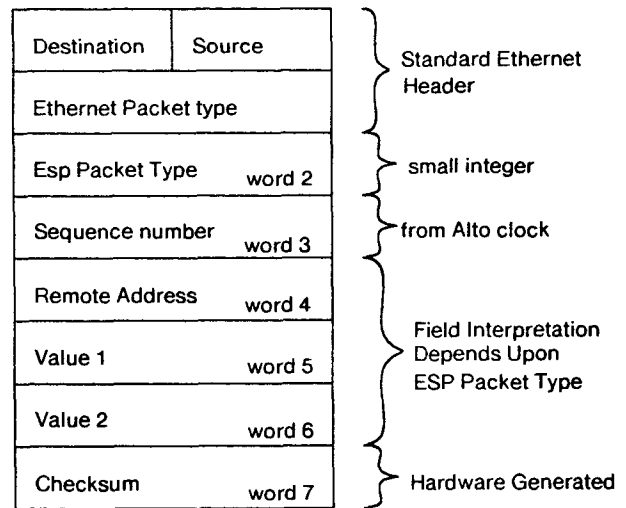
Destination
Source
Ethernet Packet type
Standard Ethernet Header

Esp Packet Type word 2
small integer

Sequence number word 3
from Alto clock

Remote Address word 4
Value 1 word 5
Value 2 word 6
Field Interpretation Depends Upon ESP Packet Type

Checksum word 7
Hardware Generated